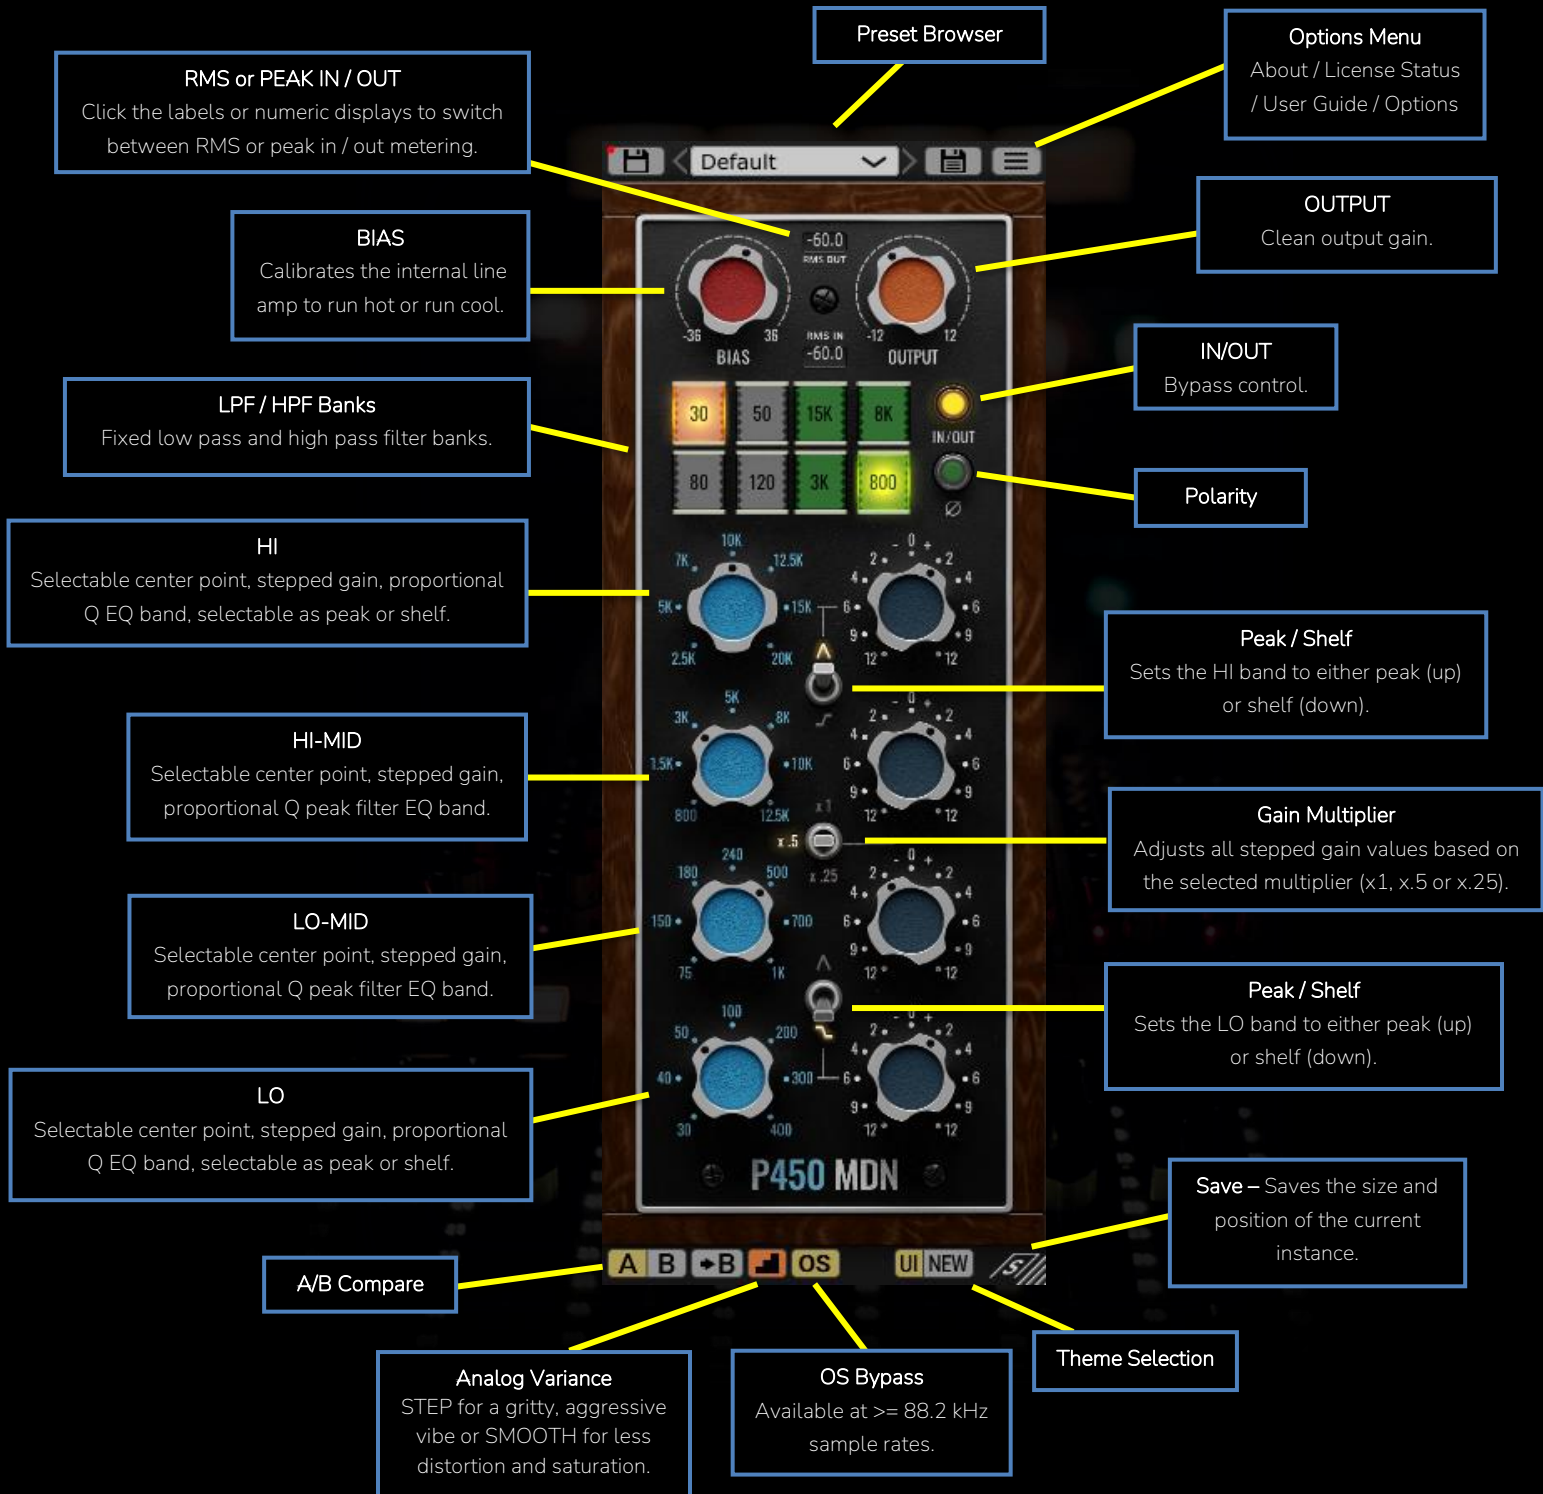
Preset Browser

Options Menu
About / License Status / User Guide / Options

RMS or PEAK IN / OUT
Click the labels or numeric displays to switch between RMS or peak in / out metering.

Default

-60.0
RMS OUT

BIAS
Calibrates the internal line amp to run hot or run cool.

OUTPUT
Clean output gain.

-36 36 BIAS

RMS IN
-60.0

-12 12 OUTPUT

IN/OUT
Bypass control.

LPF / HPF Banks
Fixed low pass and high pass filter banks.

30 50 15K 8K
80 120 3K 800

IN/OUT

Polarity

Ø

HI
Selectable center point, stepped gain, proportional Q EQ band, selectable as peak or shelf.

10K 7K 12.5K 5K 15K 2.5K 20K

2 - 0 + 2 4 4 6 6 9 9 12 12

Peak / Shelf
Sets the HI band to either peak (up) or shelf (down).

HI-MID
Selectable center point, stepped gain, proportional Q peak filter EQ band.

5K 3K 8K 1.5K 10K 800 12.5K

2 0 2 4 4 6 6 9 9 12 12

x1 x.5 x.25

Gain Multiplier
Adjusts all stepped gain values based on the selected multiplier (x1, x.5 or x.25).

240 180 500 150 700 75 1K

2 - 0 + 2 4 4 6 6 9 9 12 12

LO-MID
Selectable center point, stepped gain, proportional Q peak filter EQ band.

Peak / Shelf
Sets the LO band to either peak (up) or shelf (down).

100 50 200 40 300 30 400

2 - 0 + 2 4 4 6 6 9 9 12 12

LO
Selectable center point, stepped gain, proportional Q EQ band, selectable as peak or shelf.

P450 MDN

Save – Saves the size and position of the current instance.

A B ▸B OS UI NEW

A/B Compare

Theme Selection

Analog Variance
STEP for a gritty, aggressive vibe or SMOOTH for less distortion and saturation.

OS Bypass
Available at >= 88.2 kHz sample rates.